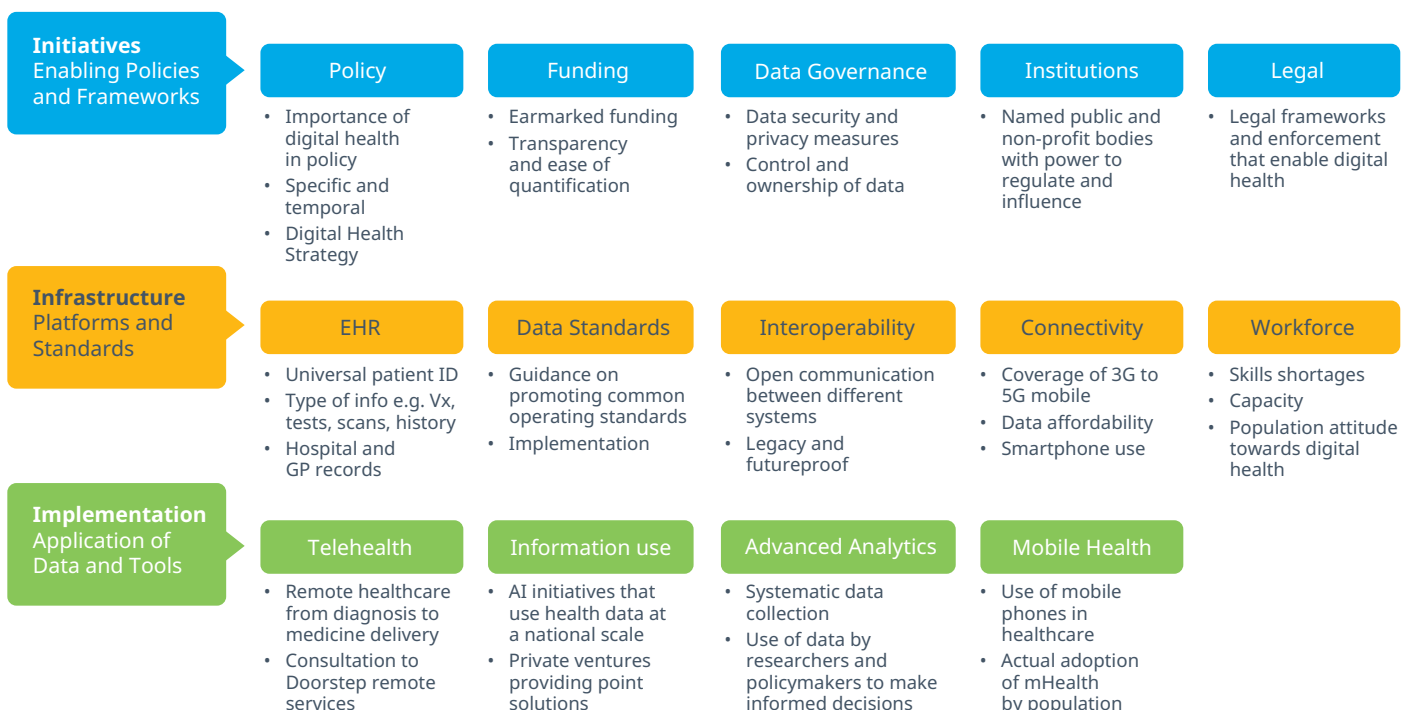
**Initiatives**
Enabling Policies and Frameworks

Policy
- Importance of digital health in policy
- Specific and temporal
- Digital Health Strategy

Funding
- Earmarked funding
- Transparency and ease of quantification

Data Governance
- Data security and privacy measures
- Control and ownership of data

Institutions
- Named public and non-profit bodies with power to regulate and influence

Legal
- Legal frameworks and enforcement that enable digital health

**Infrastructure**
Platforms and Standards

EHR
- Universal patient ID
- Type of info e.g. Vx, tests, scans, history
- Hospital and GP records

Data Standards
- Guidance on promoting common operating standards
- Implementation

Interoperability
- Open communication between different systems
- Legacy and futureproof

Connectivity
- Coverage of 3G to 5G mobile
- Data affordability
- Smartphone use

Workforce
- Skills shortages
- Capacity
- Population attitude towards digital health

**Implementation**
Application of Data and Tools

Telehealth
- Remote healthcare from diagnosis to medicine delivery
- Consultation to Doorstep remote services

Information use
- AI initiatives that use health data at a national scale
- Private ventures providing point solutions

Advanced Analytics
- Systematic data collection
- Use of data by researchers and policymakers to make informed decisions

Mobile Health
- Use of mobile phones in healthcare
- Actual adoption of mHealth by population